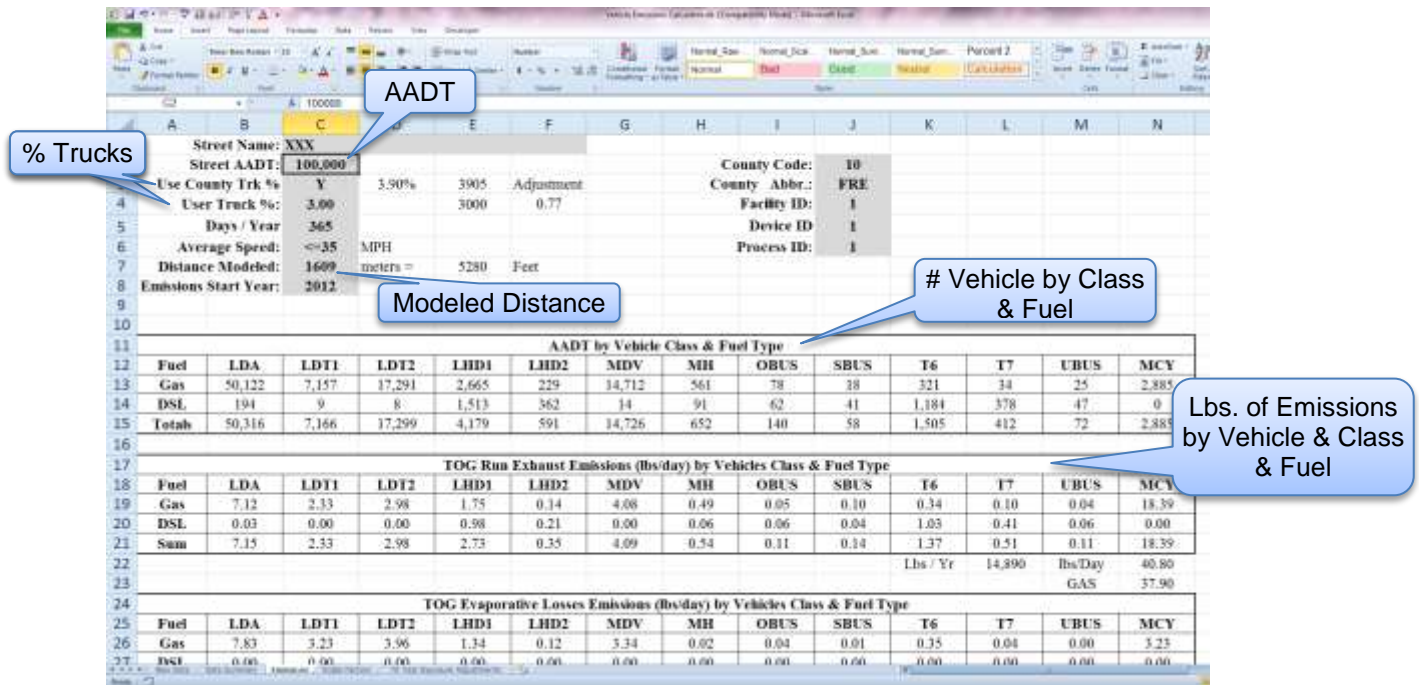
AADT

% Trucks

| | A | B | C | D | E | F | G | H | I | J | K | L | M | N |
|---|---|---|---|---|---|---|---|---|---|---|---|---|---|---|
| 1 | | Street Name: | XXX | | | | | | | | | | | |
| 2 | | Street AADT: | 100,000 | | | | | | County Code: | 10 | | | | |
| 3 | | Use County Trk % | Y | 3.90% | 3905 | Adjustment | | | County Abbr.: | FRE | | | | |
| 4 | | User Truck %: | 3.00 | | 3000 | 0.77 | | | Facility ID: | 1 | | | | |
| 5 | | Days / Year | 365 | | | | | | Device ID | 1 | | | | |
| 6 | | Average Speed: | <=35 | MPH | | | | | Process ID: | 1 | | | | |
| 7 | | Distance Modeled: | 1609 | meters = | 5280 | Feet | | | | | | | | |
| 8 | Emissions Start Year: | | 2012 | | | | | | | | | | | |

Modeled Distance

# Vehicle by Class & Fuel

AADT by Vehicle Class & Fuel Type

| Fuel | LDA | LDT1 | LDT2 | LHD1 | LHD2 | MDV | MH | OBUS | SBUS | T6 | T7 | UBUS | MCY |
|---|---|---|---|---|---|---|---|---|---|---|---|---|---|
| Gas | 50,122 | 7,157 | 17,291 | 2,665 | 229 | 14,712 | 561 | 78 | 18 | 321 | 34 | 25 | 2,885 |
| DSL | 194 | 9 | 8 | 1,513 | 362 | 14 | 91 | 62 | 41 | 1,184 | 378 | 47 | 0 |
| Totals | 50,316 | 7,166 | 17,299 | 4,179 | 591 | 14,726 | 652 | 140 | 58 | 1,505 | 412 | 72 | 2,885 |

Lbs. of Emissions by Vehicle & Class & Fuel

TOG Run Exhaust Emissions (lbs/day) by Vehicles Class & Fuel Type

| Fuel | LDA | LDT1 | LDT2 | LHD1 | LHD2 | MDV | MH | OBUS | SBUS | T6 | T7 | UBUS | MCY |
|---|---|---|---|---|---|---|---|---|---|---|---|---|---|
| Gas | 7.12 | 2.33 | 2.98 | 1.75 | 0.14 | 4.08 | 0.49 | 0.05 | 0.10 | 0.34 | 0.10 | 0.04 | 18.39 |
| DSL | 0.03 | 0.00 | 0.00 | 0.98 | 0.21 | 0.00 | 0.06 | 0.06 | 0.04 | 1.03 | 0.41 | 0.06 | 0.00 |
| Sum | 7.15 | 2.33 | 2.98 | 2.73 | 0.35 | 4.09 | 0.54 | 0.11 | 0.14 | 1.37 | 0.51 | 0.11 | 18.39 |
| | | | | | | | | | | Lbs / Yr | 14,890 | lbs/Day | 40.80 |
| | | | | | | | | | | | | GAS | 37.90 |

TOG Evaporative Losses Emissions (lbs/day) by Vehicles Class & Fuel Type

| Fuel | LDA | LDT1 | LDT2 | LHD1 | LHD2 | MDV | MH | OBUS | SBUS | T6 | T7 | UBUS | MCY |
|---|---|---|---|---|---|---|---|---|---|---|---|---|---|
| Gas | 7.83 | 3.23 | 3.96 | 1.34 | 0.12 | 3.34 | 0.02 | 0.04 | 0.01 | 0.35 | 0.04 | 0.00 | 3.23 |
| DSL | 0.00 | 0.00 | 0.00 | 0.00 | 0.00 | 0.00 | 0.00 | 0.00 | 0.00 | 0.00 | 0.00 | 0.00 | 0.00 |